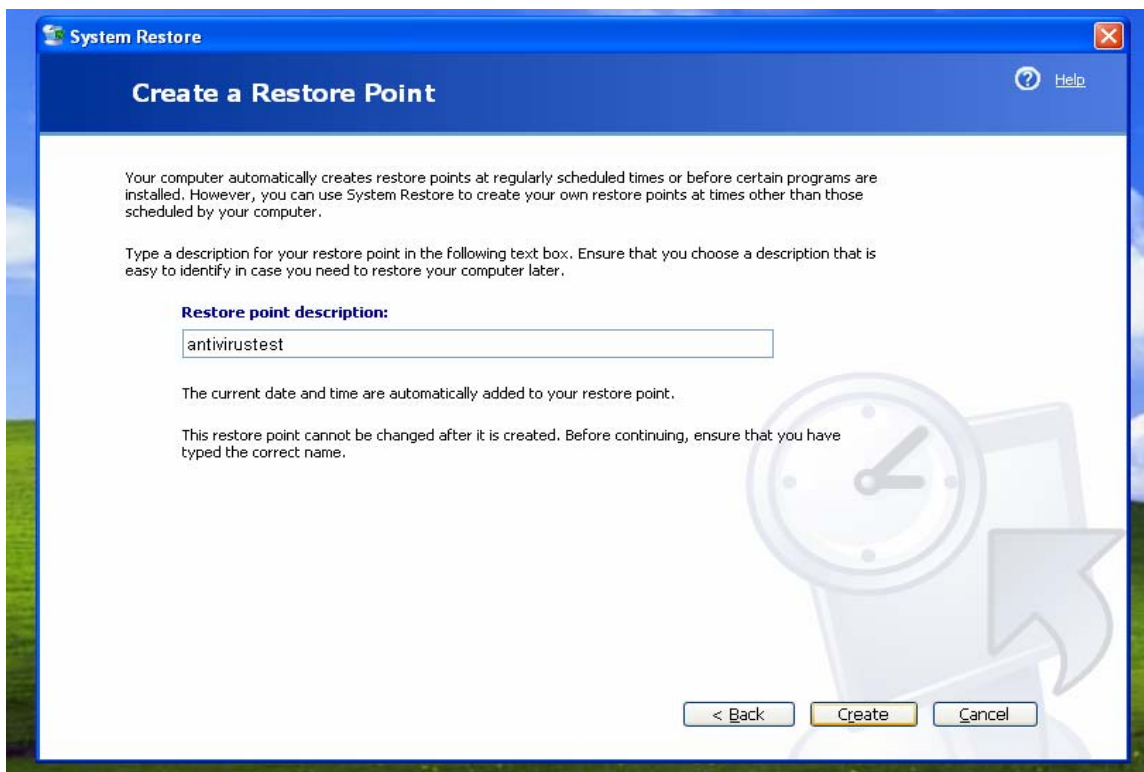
System Restore

Create a Restore Point

Help

Your computer automatically creates restore points at regularly scheduled times or before certain programs are installed. However, you can use System Restore to create your own restore points at times other than those scheduled by your computer.

Type a description for your restore point in the following text box. Ensure that you choose a description that is easy to identify in case you need to restore your computer later.

Restore point description:

antivirustest

The current date and time are automatically added to your restore point.

This restore point cannot be changed after it is created. Before continuing, ensure that you have typed the correct name.

< Back

Create

Cancel